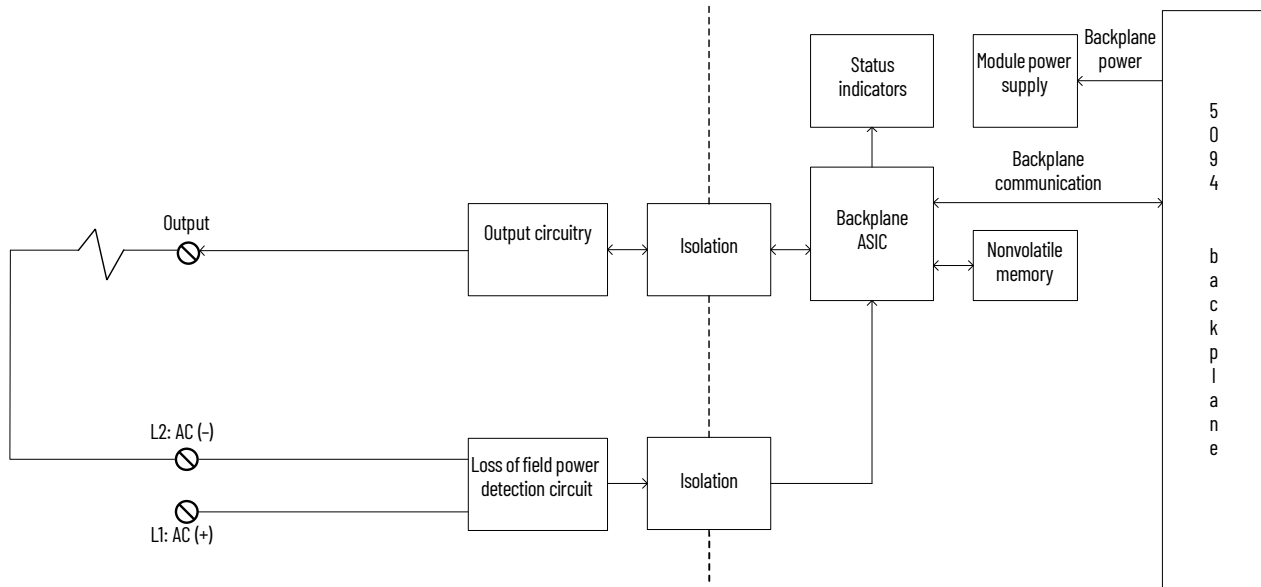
Status indicators

Module power supply

Backplane power

5094 backplane

Backplane communication

Output

Output circuitry

Isolation

Backplane ASIC

Nonvolatile memory

L2: AC (–)

Loss of field power detection circuit

Isolation

L1: AC (+)